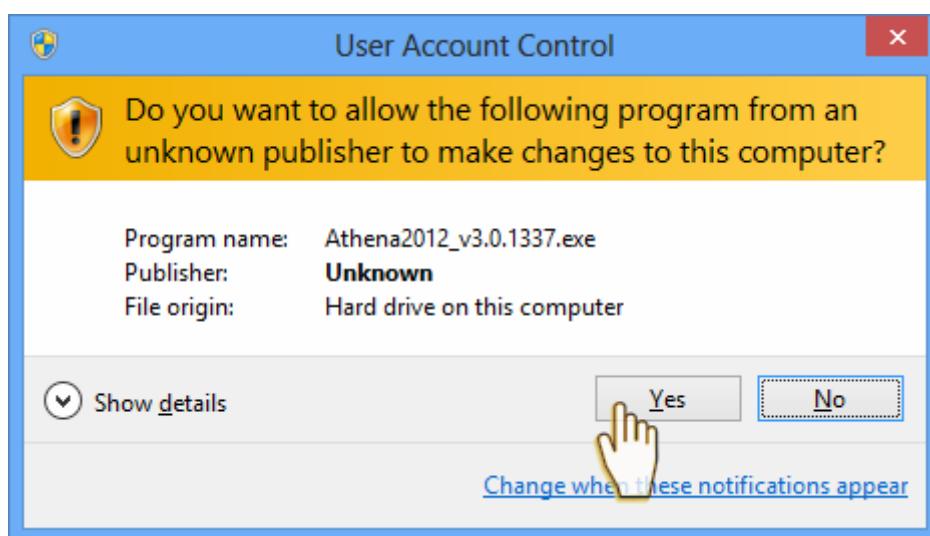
User Account Control

Do you want to allow the following program from an unknown publisher to make changes to this computer?

| | |
|---|---|
| Program name: | Athena2012_v3.0.1337.exe |
| Publisher: | **Unknown** |
| File origin: | Hard drive on this computer |

Show details

Yes

No

Change when these notifications appear